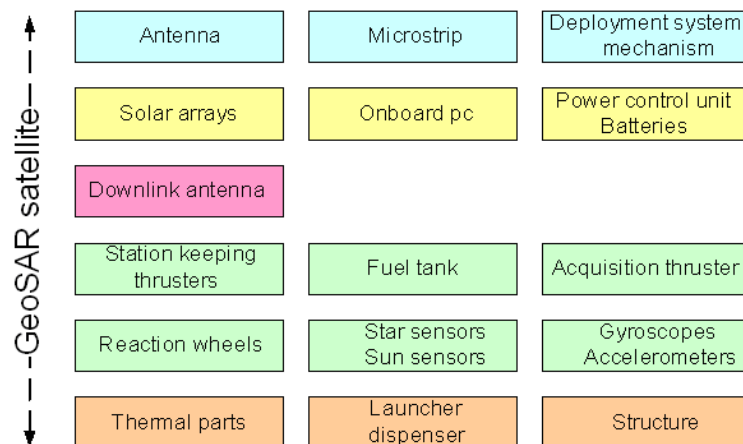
GeoSAR satellite

Antenna

Microstrip

Deployment system mechanism

Solar arrays

Onboard pc

Power control unit Batteries

Downlink antenna

Station keeping thrusters

Fuel tank

Acquisition thruster

Reaction wheels

Star sensors Sun sensors

Gyroscopes Accelerometers

Thermal parts

Launcher dispenser

Structure